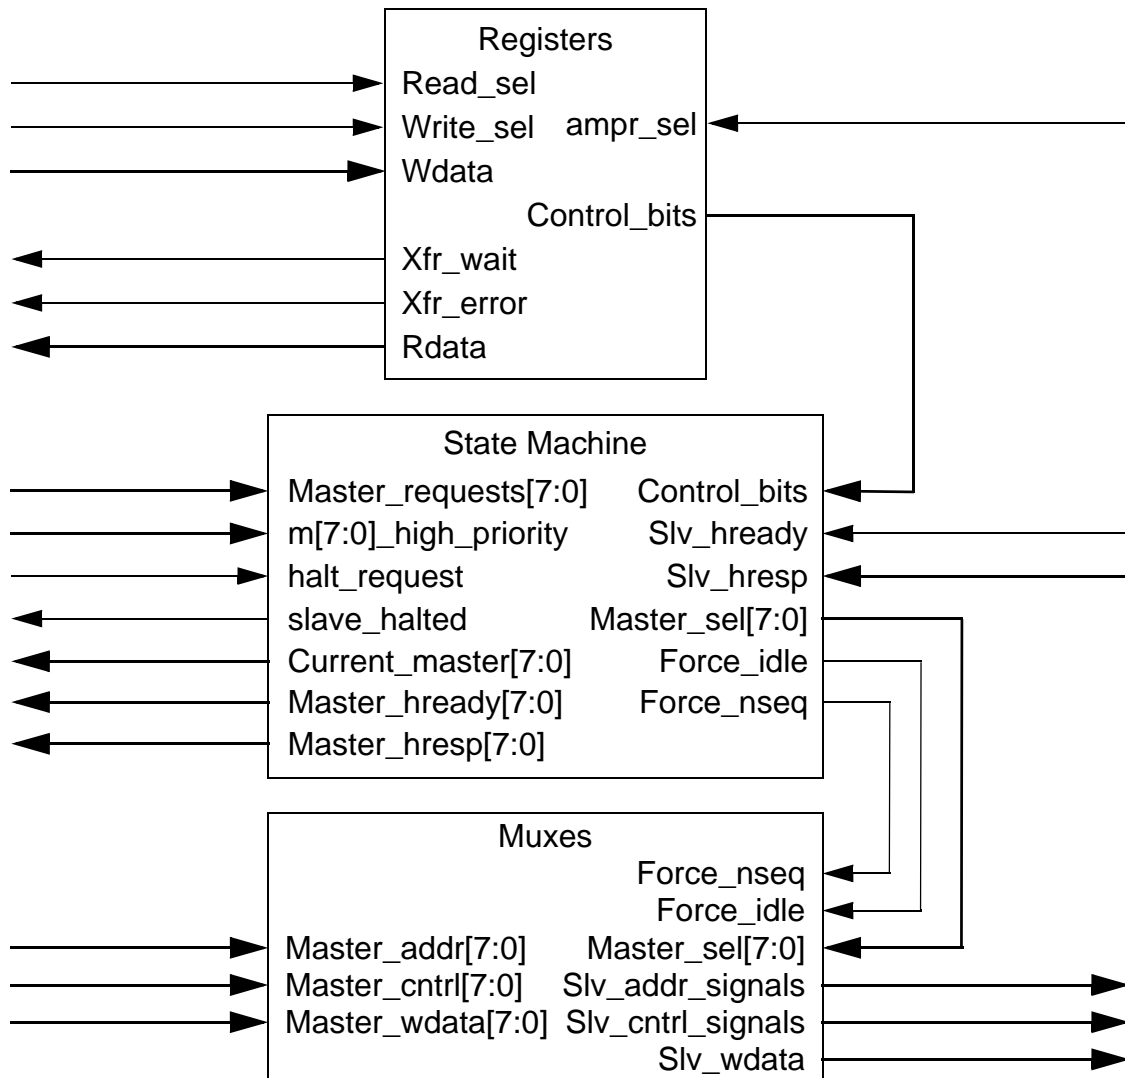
Registers
Read_sel
Write_sel
Wdata
ampr_sel
Control_bits
Xfr_wait
Xfr_error
Rdata

State Machine
Master_requests[7:0]
m[7:0]_high_priority
halt_request
slave_halted
Current_master[7:0]
Master_hready[7:0]
Master_hresp[7:0]
Control_bits
Slv_hready
Slv_hresp
Master_sel[7:0]
Force_idle
Force_nseq

Muxes
Force_nseq
Force_idle
Master_addr[7:0]
Master_cntrl[7:0]
Master_wdata[7:0]
Master_sel[7:0]
Slv_addr_signals
Slv_cntrl_signals
Slv_wdata